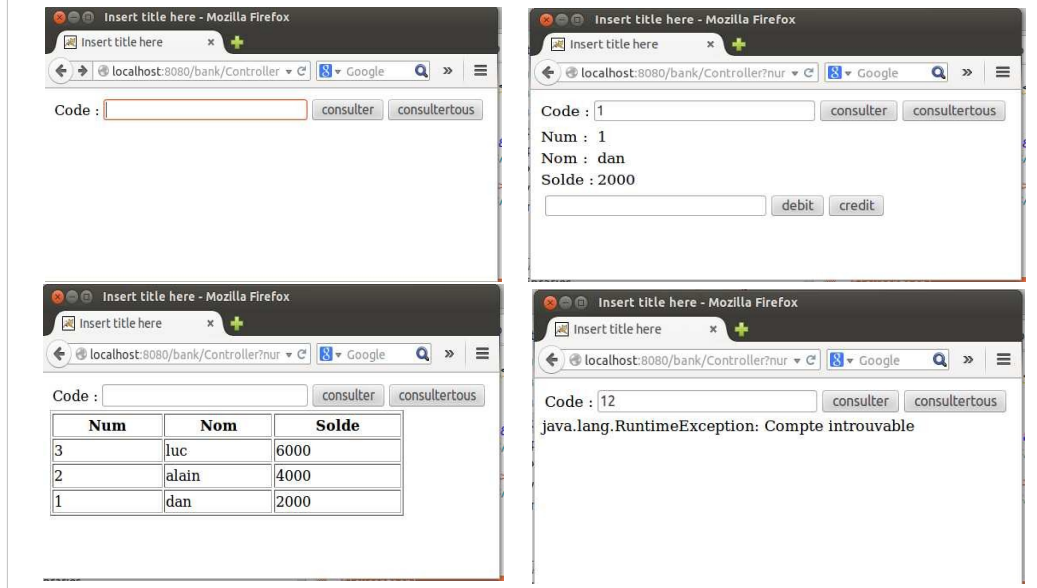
Insert title here - Mozilla Firefox
Insert title here
localhost:8080/bank/Controller
Google
Code :
consulter
consultertous

Insert title here - Mozilla Firefox
Insert title here
localhost:8080/bank/Controller?nur
Google
Code : 1
consulter
consultertous
Num : 1
Nom : dan
Solde : 2000
debit
credit

Insert title here - Mozilla Firefox
Insert title here
localhost:8080/bank/Controller?nur
Google
Code :
consulter
consultertous

| Num | Nom | Solde |
|---|---|---|
| 3 | luc | 6000 |
| 2 | alain | 4000 |
| 1 | dan | 2000 |

Insert title here - Mozilla Firefox
Insert title here
localhost:8080/bank/Controller?nur
Google
Code : 12
consulter
consultertous
java.lang.RuntimeException: Compte introuvable